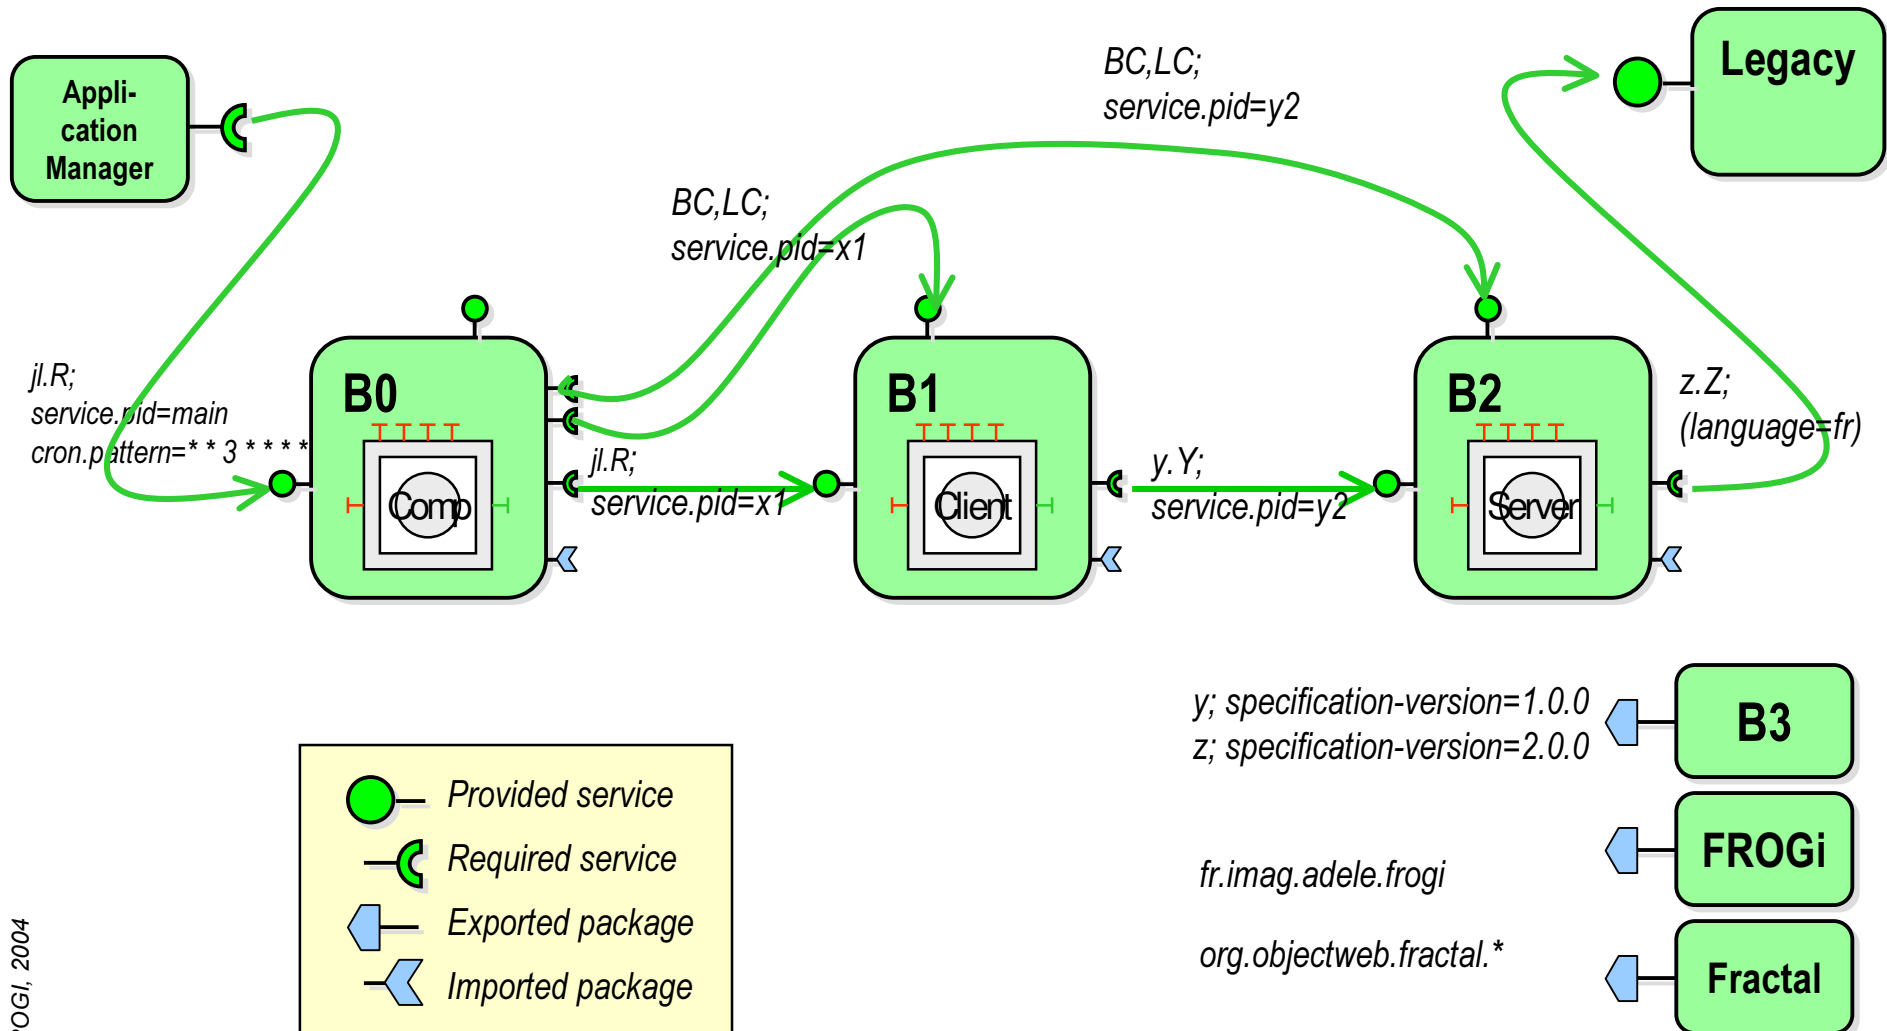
Application Manager

Legacy

BC,LC;
service.pid=y2

BC,LC;
service.pid=x1

jl.R;
service.pid=main
cron.pattern=* * 3 * * * *

B0

Comp

jl.R;
service.pid=x1

B1

Client

y.Y;
service.pid=y2

B2

Server

z.Z;
(language=fr)

y; specification-version=1.0.0
z; specification-version=2.0.0

B3

FROGi

fr.imag.adele.frogi

org.objectweb.fractal.*

Fractal

Provided service
Required service
Exported package
Imported package

ROGI, 2004